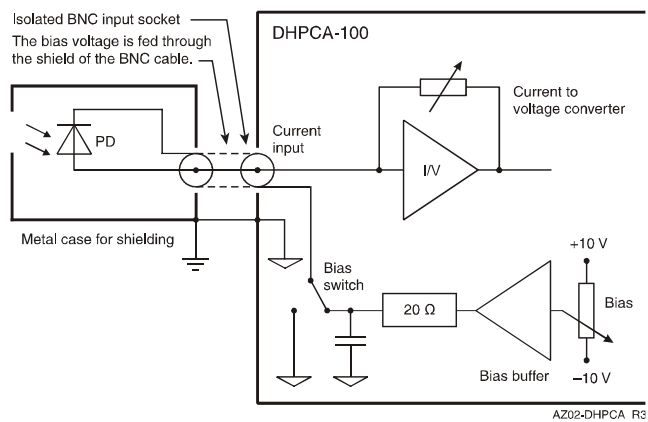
Isolated BNC input socket
The bias voltage is fed through the shield of the BNC cable.

DHPCA-100

Current to voltage converter

PD

Current input

I/V

Metal case for shielding

Bias switch

+10 V

20 Ω

Bias

Bias buffer

−10 V

AZ02-DHPCA R3